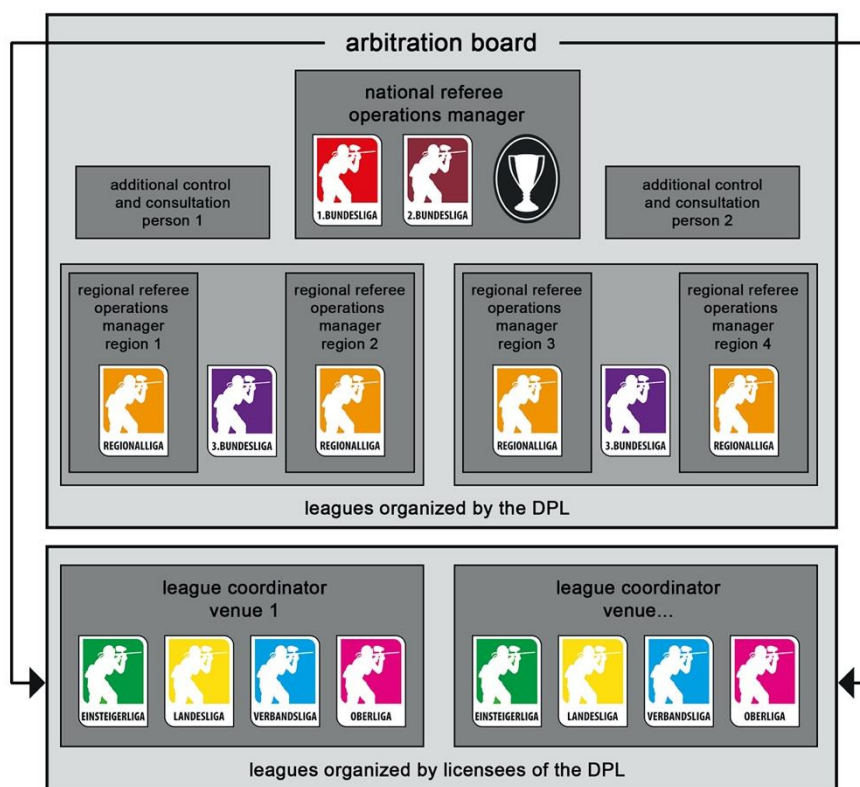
arbitration board

national referee operations manager

1.BUNDESLIGA

2.BUNDESLIGA

additional control and consultation person 1

additional control and consultation person 2

regional referee operations manager region 1

REGIONALLIGA

3.BUNDESLIGA

regional referee operations manager region 2

REGIONALLIGA

regional referee operations manager region 3

REGIONALLIGA

3.BUNDESLIGA

regional referee operations manager region 4

REGIONALLIGA

leagues organized by the DPL

league coordinator venue 1

EINSTEIGERLIGA

LANDESLIGA

VERBANDSLIGA

OBERLIGA

league coordinator venue...

EINSTEIGERLIGA

LANDESLIGA

VERBANDSLIGA

OBERLIGA

leagues organized by licensees of the DPL